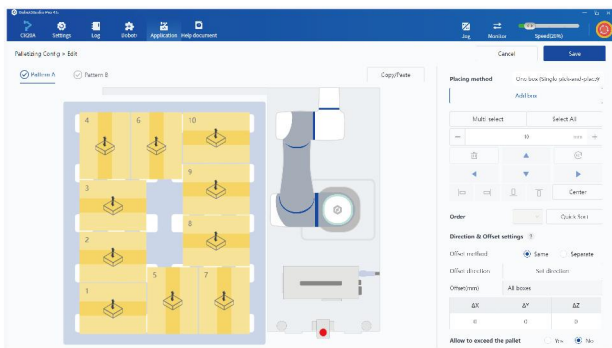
DobotStudio Pro 4.x

CR20A Settings Log Dobot Application Help document

Jog Monitor Speed(20%)

Palletizing Config > Edit

Cancel Save

Pattern A Pattern B

Copy/Paste

4 6 10 9 3 8 2 5 7 1

Placing method One box (Single pick-and-place)

Add box

Multi-select Select All

Center

Order Quick Sort

Direction & Offset settings

Offset method Same Separate

Offset direction Set direction

Offset(mm) All boxes

| ΔX | ΔY | ΔZ |
|---|---|---|
| 0 | 0 | 0 |

Allow to exceed the pallet Yes No